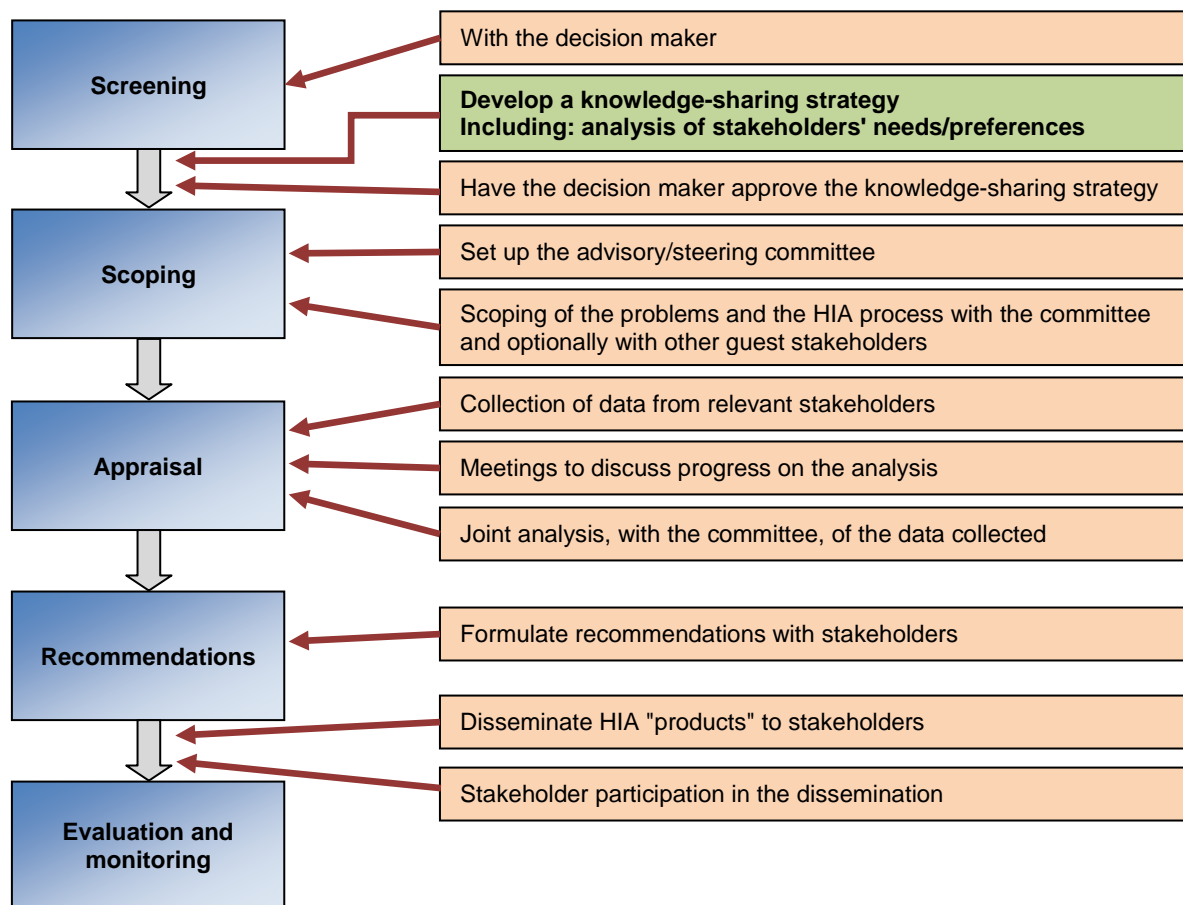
Screening

With the decision maker

Develop a knowledge-sharing strategy
Including: analysis of stakeholders' needs/preferences

Have the decision maker approve the knowledge-sharing strategy

Scoping

Set up the advisory/steering committee

Scoping of the problems and the HIA process with the committee and optionally with other guest stakeholders

Appraisal

Collection of data from relevant stakeholders

Meetings to discuss progress on the analysis

Joint analysis, with the committee, of the data collected

Recommendations

Formulate recommendations with stakeholders

Disseminate HIA "products" to stakeholders

Stakeholder participation in the dissemination

Evaluation and monitoring